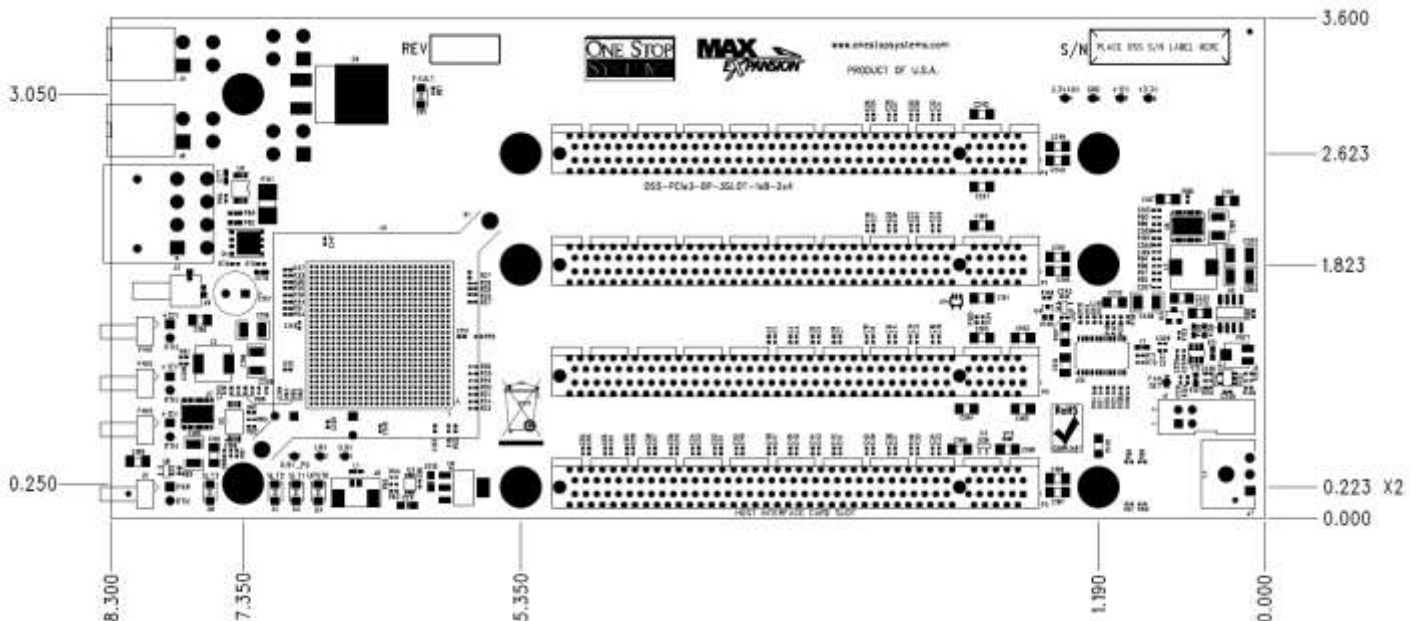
3.600
3.050
2.623
1.823
0.250
0.223 X2
0.000
8.300
7.350
5.350
1.190
0.000
REV
ONE STOP SYSTEMS
MAX EXPANSION
www.onestopsystems.com
PRODUCT OF U.S.A.
S/N
PLACE OSS S/N LABEL HERE
OSS-PCIe3-BP-3SLOT-16B-3x4
HOST INTERFACE CARD SLOT
RoHS
Compliant